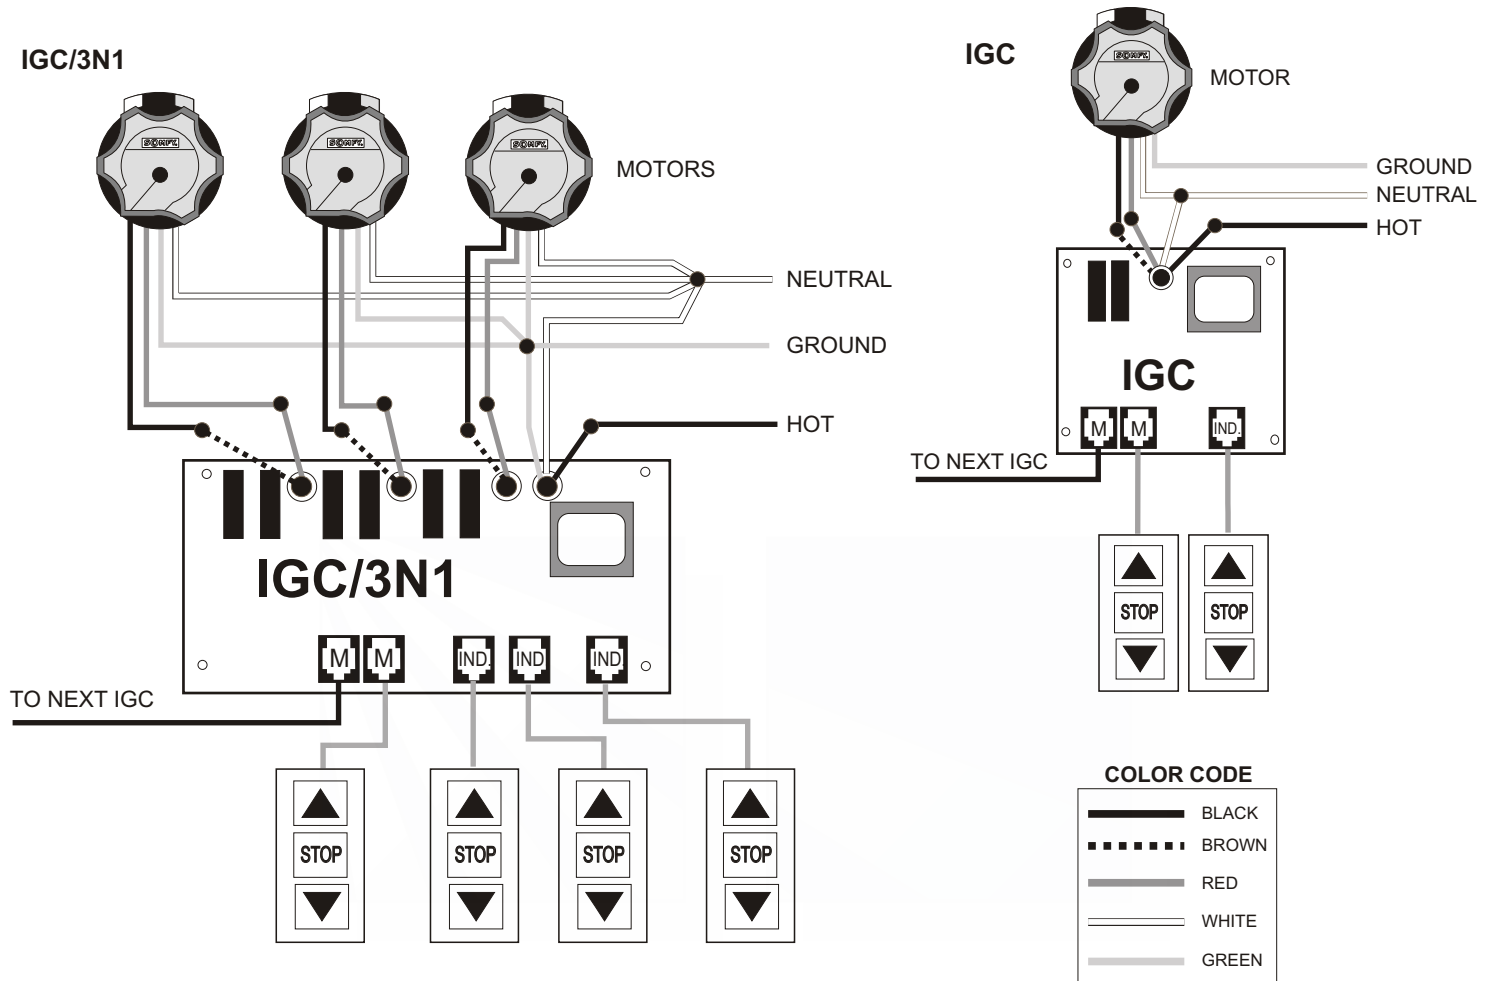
IGC/3N1

SOMFY SOMFY SOMFY

MOTORS

NEUTRAL

GROUND

HOT

IGC/3N1

M M IND. IND IND

TO NEXT IGC

STOP STOP STOP STOP

IGC

SOMFY

MOTOR

GROUND

NEUTRAL

HOT

IGC

M M IND.

TO NEXT IGC

STOP STOP

COLOR CODE

BLACK

BROWN

RED

WHITE

GREEN